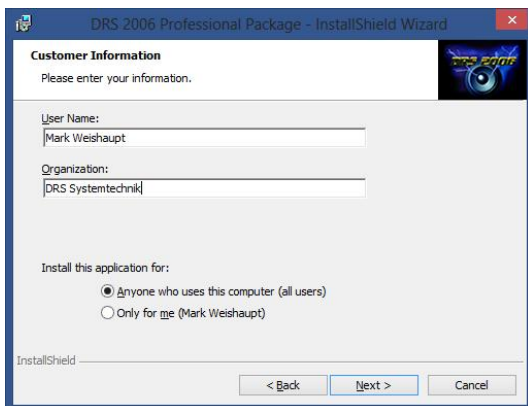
DRS 2006 Professional Package - InstallShield Wizard

Customer Information
Please enter your information.

DRS 2006

User Name:
Mark Weishaupt

Organization:
DRS Systemtechnik

Install this application for:

Anyone who uses this computer (all users)

Only for me (Mark Weishaupt)

InstallShield

< Back
Next >
Cancel